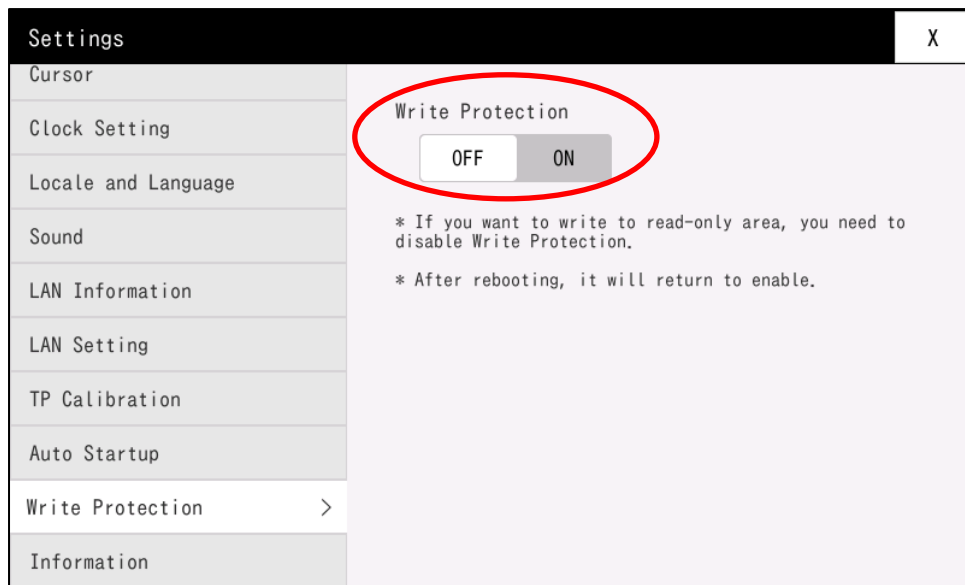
Settings

X

Cursor

Clock Setting

Locale and Language

Sound

LAN Information

LAN Setting

TP Calibration

Auto Startup

Write Protection >

Information

Write Protection

OFF ON

* If you want to write to read-only area, you need to disable Write Protection.

* After rebooting, it will return to enable.